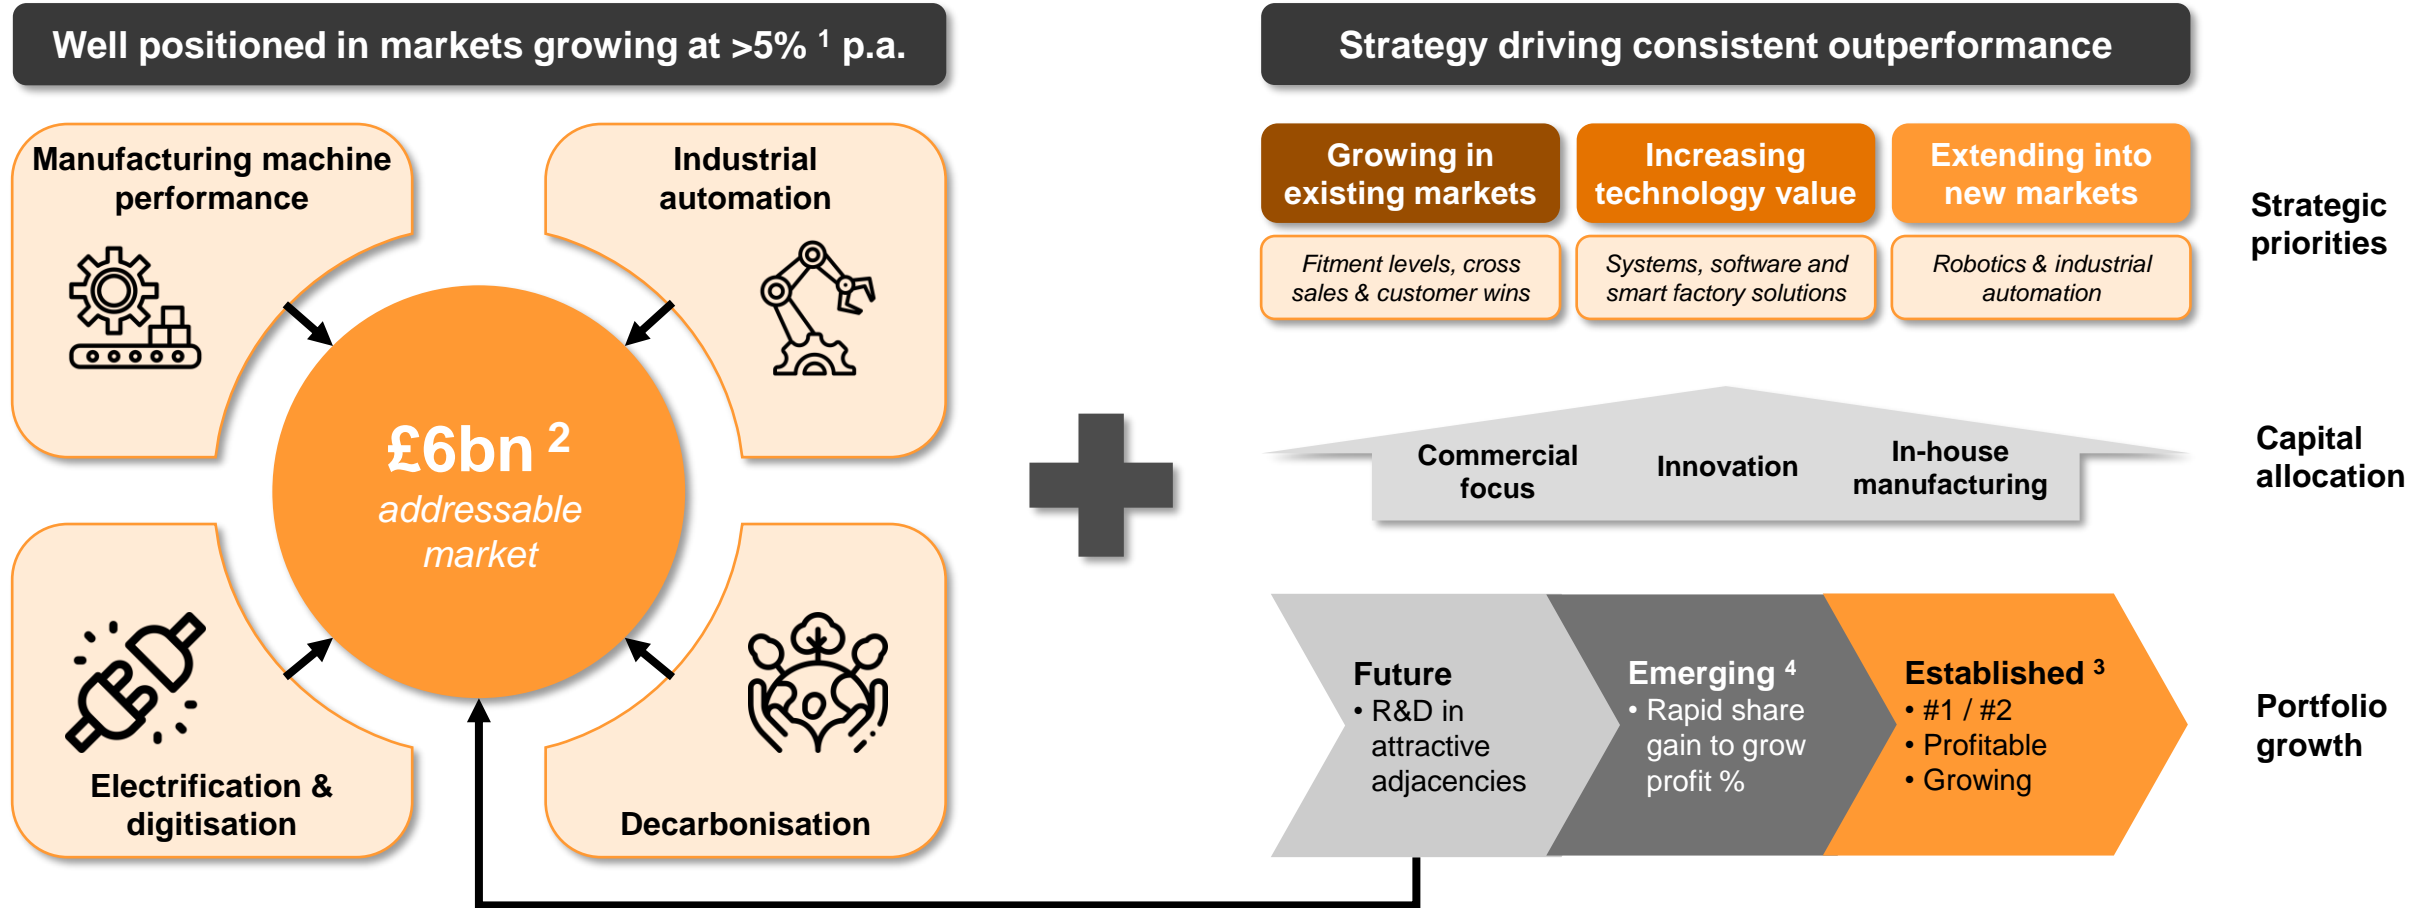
Well positioned in markets growing at >5% ¹ p.a.

Manufacturing machine performance

Industrial automation

£6bn ²
addressable market

Electrification & digitisation

Decarbonisation

Strategy driving consistent outperformance

Growing in existing markets

Increasing technology value

Extending into new markets

Strategic priorities

Fitment levels, cross sales & customer wins

Systems, software and smart factory solutions

Robotics & industrial automation

Commercial focus

Innovation

In-house manufacturing

Capital allocation

Future
• R&D in attractive adjacencies

Emerging ⁴
• Rapid share gain to grow profit %

Established ³
• #1 / #2
• Profitable
• Growing

Portfolio growth